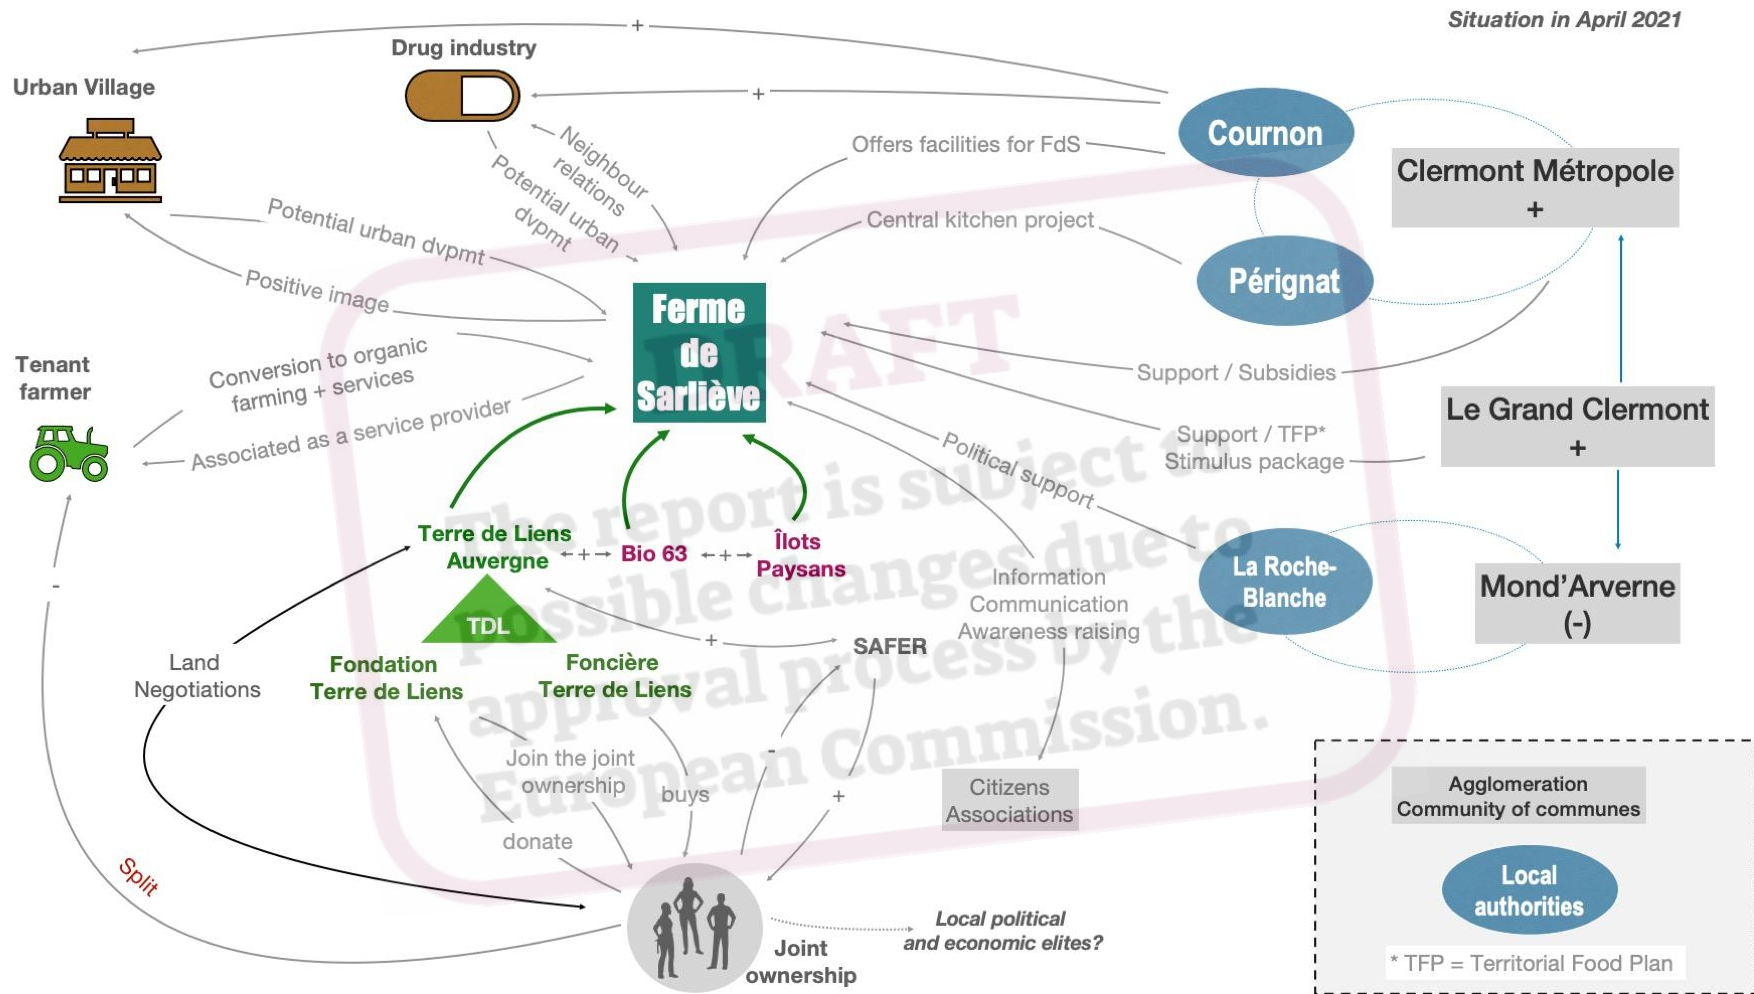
Situation in April 2021

Drug industry

Urban Village

+

+

Cournon

Clermont Métropole
+

Neighbour relations

Potential urban dvpmt

Offers facilities for FdS

Central kitchen project

Pérignat

Potential urban dvpmt

Positive image

Ferme de Sarliève

Tenant farmer

Conversion to organic farming + services

Associated as a service provider

Support / Subsidies

Support / TFP*
Stimulus package

Le Grand Clermont
+

Political support

Terre de Liens Auvergne

Bio 63

Îlots Paysans

Information
Communication
Awareness raising

La Roche-Blanche

Mond'Arverne
(-)

TDL

+

SAFER

-

Land Negotiations

Fondation Terre de Liens

Foncière Terre de Liens

Join the joint ownership

buys

-

+

Citizens Associations

donate

Split

Joint ownership

Local political and economic elites?

Agglomeration
Community of communes

Local authorities

* TFP = Territorial Food Plan

The report is subject to possible changes due to approval process by the European Commission.

DRAFT